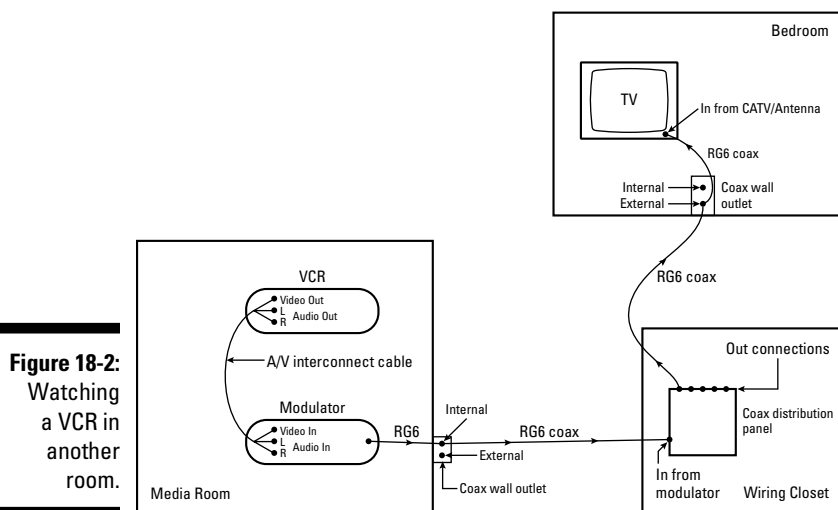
Bedroom

TV

In from CATV/Antenna

RG6 coax

Internal

External

Coax wall outlet

RG6 coax

VCR

Video Out

L

R

Audio Out

Figure 18-2: Watching a VCR in another room.

A/V interconnect cable

Modulator

Video In

L

R

Audio In

RG6

Internal

RG6 coax

External

Coax wall outlet

Media Room

Out connections

Coax distribution panel

In from modulator

Wiring Closet